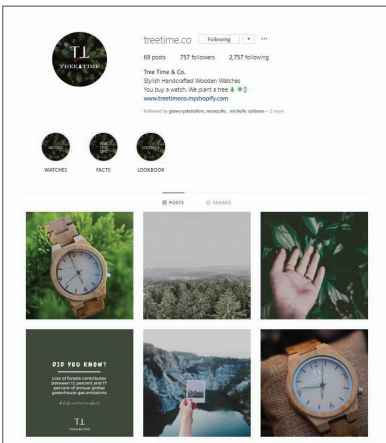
TL
TREE TIME

treetime.co Following ▾ ···

69 posts 757 followers 2,757 following

Tree Time & Co.
Stylish Handcrafted Wooden Watches
You buy a watch. We plant a tree 🌲🌳
www.treetimeco.myshopify.com

Followed by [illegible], michelle_colleran + 2 more

WATCHES FACTS LOOKBOOK

POSTS TAGGED

DID YOU KNOW?

Loss of forests contributes between 12 percent and 17 percent of annual global greenhouse gas emissions.

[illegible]

TL
TREE TIME